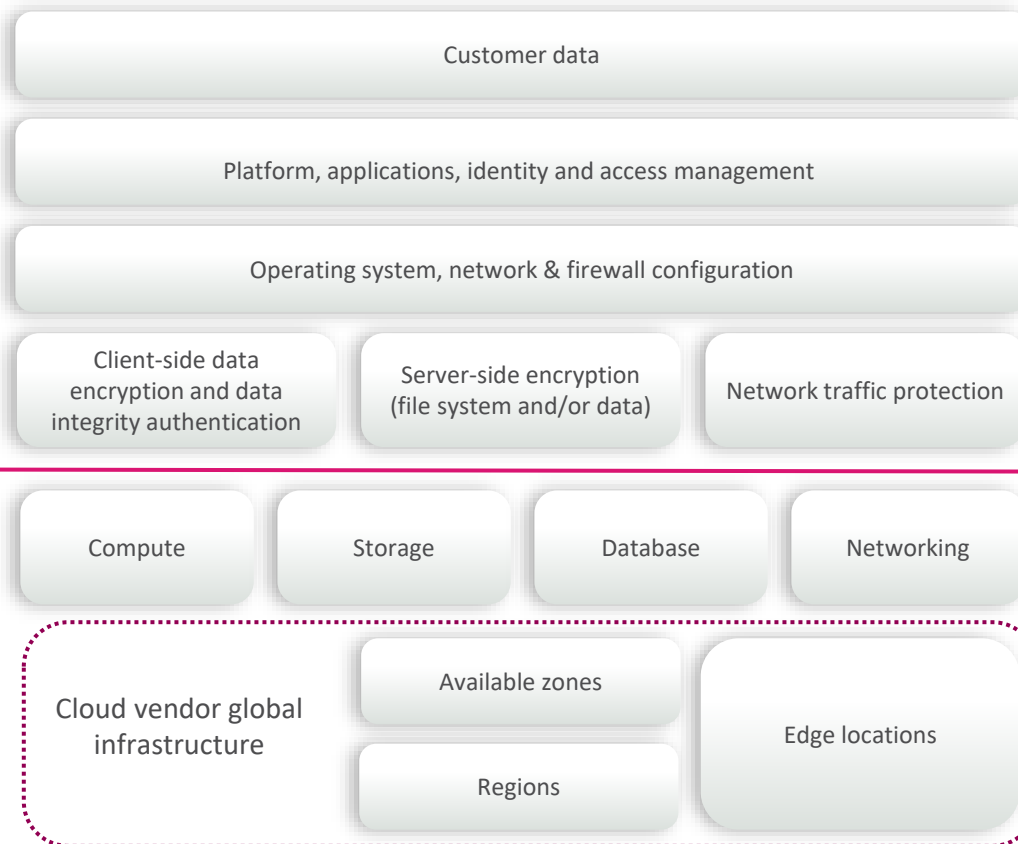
Customer data

Platform, applications, identity and access management

Operating system, network & firewall configuration

Client-side data encryption and data integrity authentication

Server-side encryption (file system and/or data)

Network traffic protection

Compute

Storage

Database

Networking

Cloud vendor global infrastructure

Available zones

Regions

Edge locations